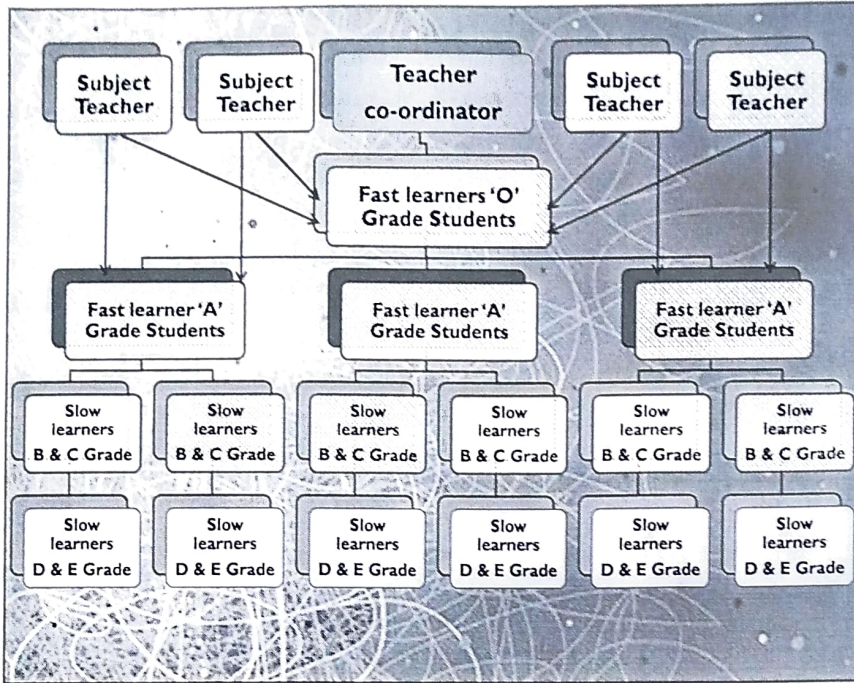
Subject Teacher

Subject Teacher

Teacher co-ordinator

Subject Teacher

Subject Teacher

Fast learners 'O' Grade Students

Fast learner 'A' Grade Students

Fast learner 'A' Grade Students

Fast learner 'A' Grade Students

Slow learners B & C Grade

Slow learners B & C Grade

Slow learners B & C Grade

Slow learners B & C Grade

Slow learners B & C Grade

Slow learners B & C Grade

Slow learners D & E Grade

Slow learners D & E Grade

Slow learners D & E Grade

Slow learners D & E Grade

Slow learners D & E Grade

Slow learners D & E Grade